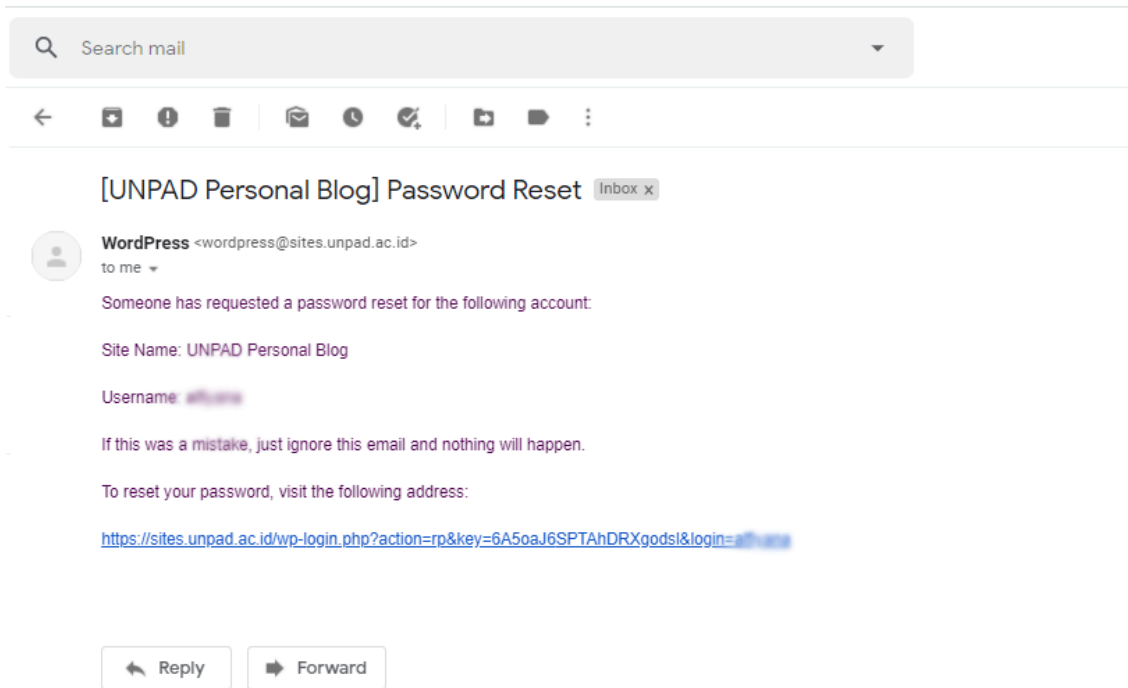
Search mail

[UNPAD Personal Blog] Password Reset Inbox x

WordPress <wordpress@sites.unpad.ac.id>
to me

Someone has requested a password reset for the following account:

Site Name: UNPAD Personal Blog

Username: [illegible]

If this was a mistake, just ignore this email and nothing will happen.

To reset your password, visit the following address:

https://sites.unpad.ac.id/wp-login.php?action=rp&key=6A5oaJ6SPTAhDRXgodsl&login=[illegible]

Reply
Forward